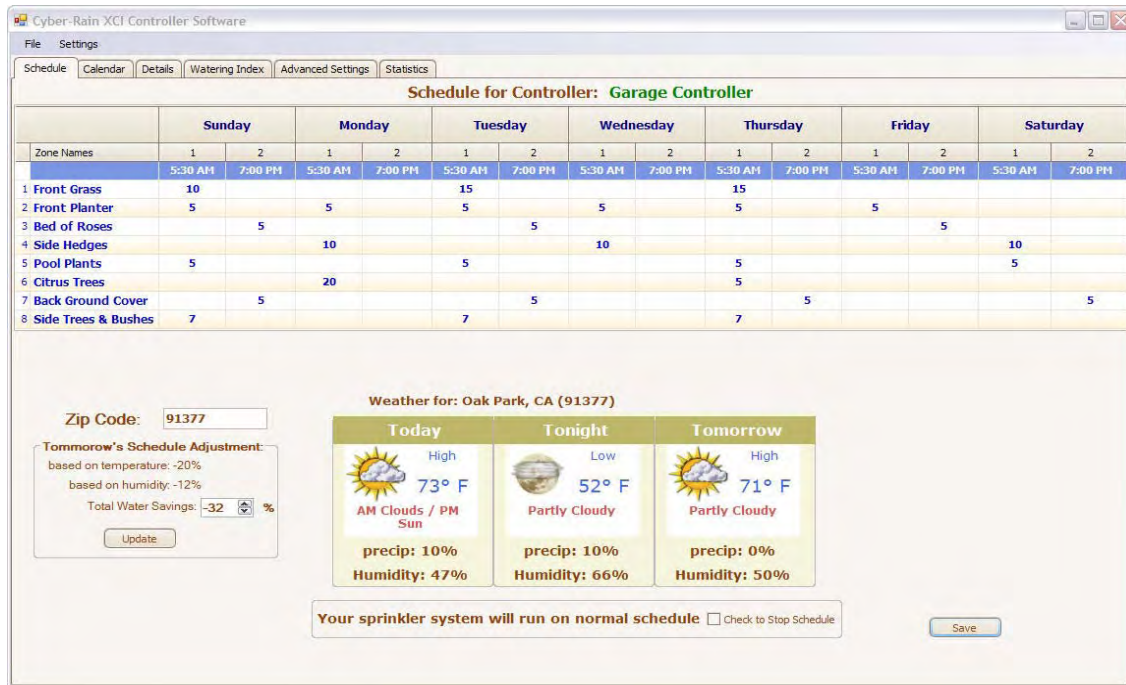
Cyber-Rain XCI Controller Software

File Settings

Schedule | Calendar | Details | Watering Index | Advanced Settings | Statistics

Schedule for Controller: Garage Controller

| | Sunday | | Monday | | Tuesday | | Wednesday | | Thursday | | Friday | | Saturday | |
|---|---|---|---|---|---|---|---|---|---|---|---|---|---|---|
| Zone Names | 1 | 2 | 1 | 2 | 1 | 2 | 1 | 2 | 1 | 2 | 1 | 2 | 1 | 2 |
| | 5:30 AM | 7:00 PM | 5:30 AM | 7:00 PM | 5:30 AM | 7:00 PM | 5:30 AM | 7:00 PM | 5:30 AM | 7:00 PM | 5:30 AM | 7:00 PM | 5:30 AM | 7:00 PM |
| 1 Front Grass | 10 | | | | 15 | | | | 15 | | | | | |
| 2 Front Planter | 5 | | 5 | | 5 | | 5 | | 5 | | 5 | | | |
| 3 Bed of Roses | | 5 | | | | 5 | | | | | | 5 | | |
| 4 Side Hedges | | | 10 | | | | 10 | | | | | | 10 | |
| 5 Pool Plants | 5 | | | | 5 | | | | 5 | | | | 5 | |
| 6 Citrus Trees | | | 20 | | | | | | 5 | | | | | |
| 7 Back Ground Cover | | 5 | | | | 5 | | | | 5 | | | | 5 |
| 8 Side Trees & Bushes | 7 | | | | 7 | | | | 7 | | | | | |

Zip Code: 91377

Tommorow's Schedule Adjustment:
based on temperature: -20%
based on humidity: -12%
Total Water Savings: -32 %
Update

Weather for: Oak Park, CA (91377)

Today
High
73° F
AM Clouds / PM Sun
precip: 10%
Humidity: 47%

Tonight
Low
52° F
Partly Cloudy
precip: 10%
Humidity: 66%

Tomorrow
High
71° F
Partly Cloudy
precip: 0%
Humidity: 50%

Your sprinkler system will run on normal schedule Check to Stop Schedule

Save